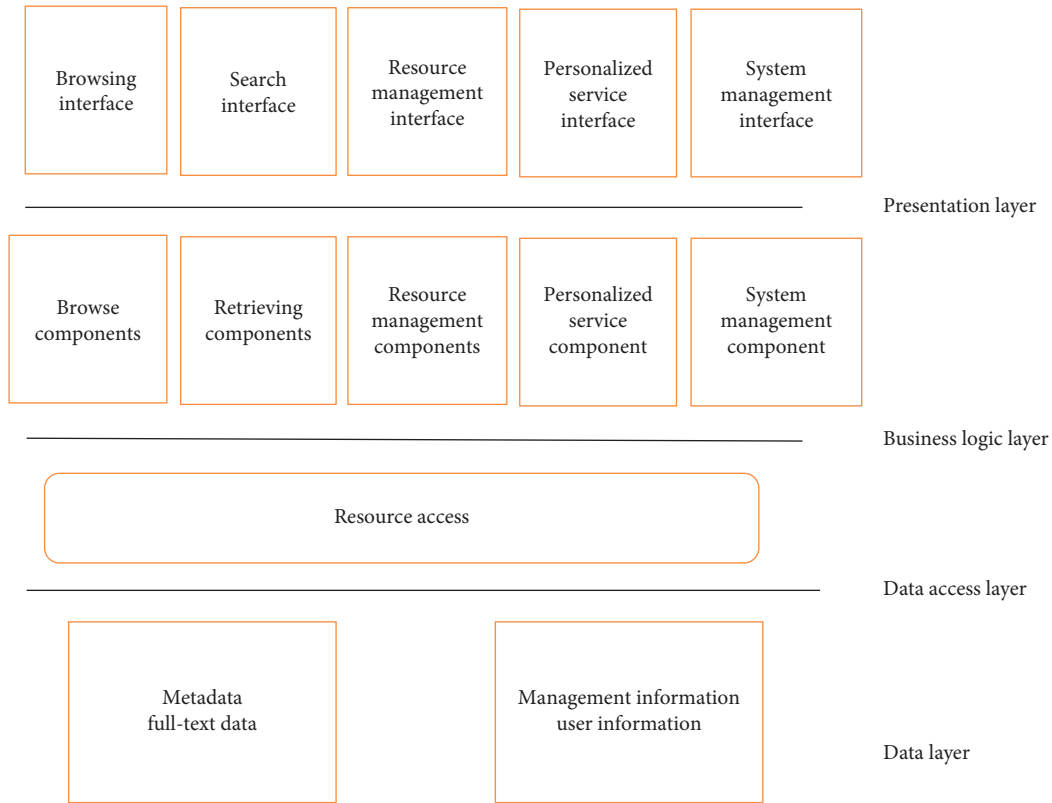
Browsing interface

Search interface

Resource management interface

Personalized service interface

System management interface

Presentation layer

Browse components

Retrieving components

Resource management components

Personalized service component

System management component

Business logic layer

Resource access

Data access layer

Metadata full-text data

Management information user information

Data layer